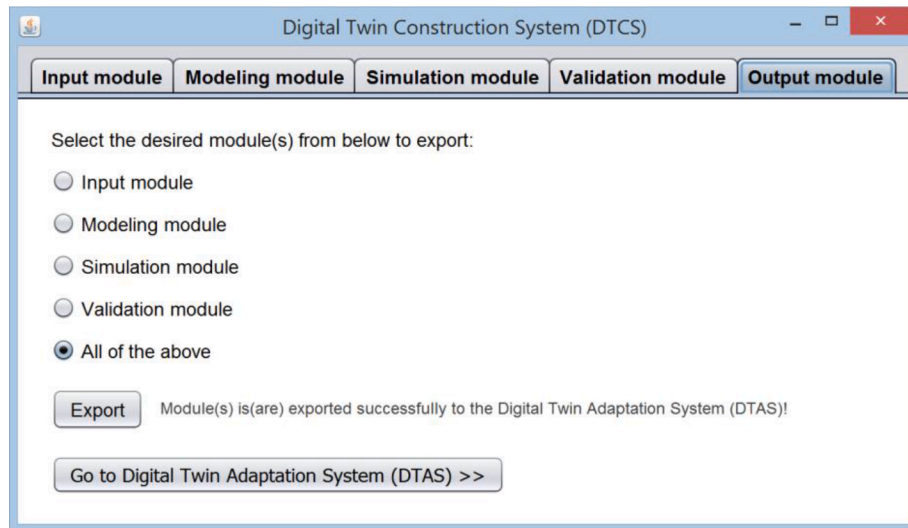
Digital Twin Construction System (DTCS)

Input module | Modeling module | Simulation module | Validation module | Output module

Select the desired module(s) from below to export:

Input module

Modeling module

Simulation module

Validation module

All of the above

Export

Module(s) is(are) exported successfully to the Digital Twin Adaptation System (DTAS)!

Go to Digital Twin Adaptation System (DTAS) >>